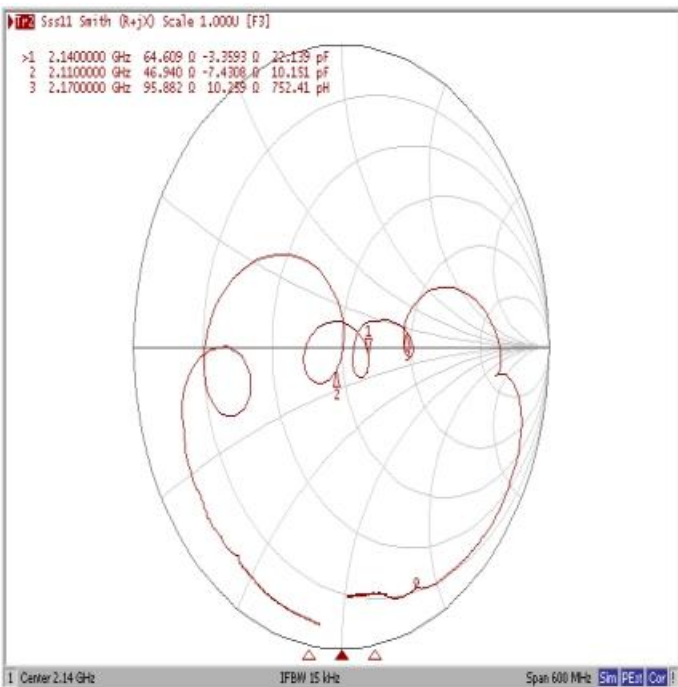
Tr2 Ssd11 Smith (R+jX) Scale 1.000U [F3]

>1 2.1400000 GHz 64.609 Ω -3.3593 Ω 22.139 pF
2 2.1100000 GHz 46.940 Ω -7.4308 Ω 10.151 pF
3 2.1700000 GHz 95.882 Ω 10.259 Ω 752.41 pH

1
2
3

1 Center 2.14 GHz IFBW 15 kHz Span 600 MHz Sim PExt Cor !